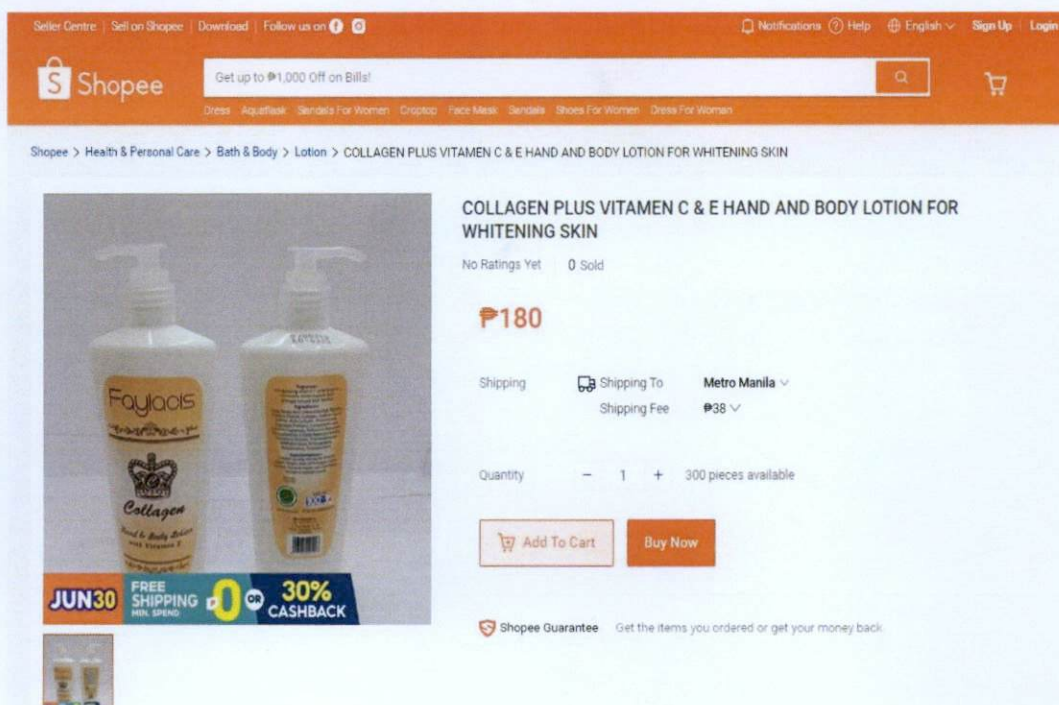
Seller Centre | Sell on Shopee | Download | Follow us on

Notifications Help English Sign Up Login

Shopee

Get up to ₱1,000 Off on Bills!

Dress Aquaflask Sandals For Women Croptop Face Mask Sandals Shoes For Women Dress For Women

Shopee > Health & Personal Care > Bath & Body > Lotion > COLLAGEN PLUS VITAMEN C & E HAND AND BODY LOTION FOR WHITENING SKIN

Fayiacis

Collagen

Hand & Body Lotion with Vitamin E

JUN30 FREE SHIPPING MIN. SPEND ₱0 OR 30% CASHBACK

COLLAGEN PLUS VITAMEN C & E HAND AND BODY LOTION FOR WHITENING SKIN

No Ratings Yet 0 Sold

₱180

Shipping Shipping To Metro Manila
Shipping Fee ₱38

Quantity − 1 + 300 pieces available

Add To Cart Buy Now

Shopee Guarantee Get the items you ordered or get your money back.